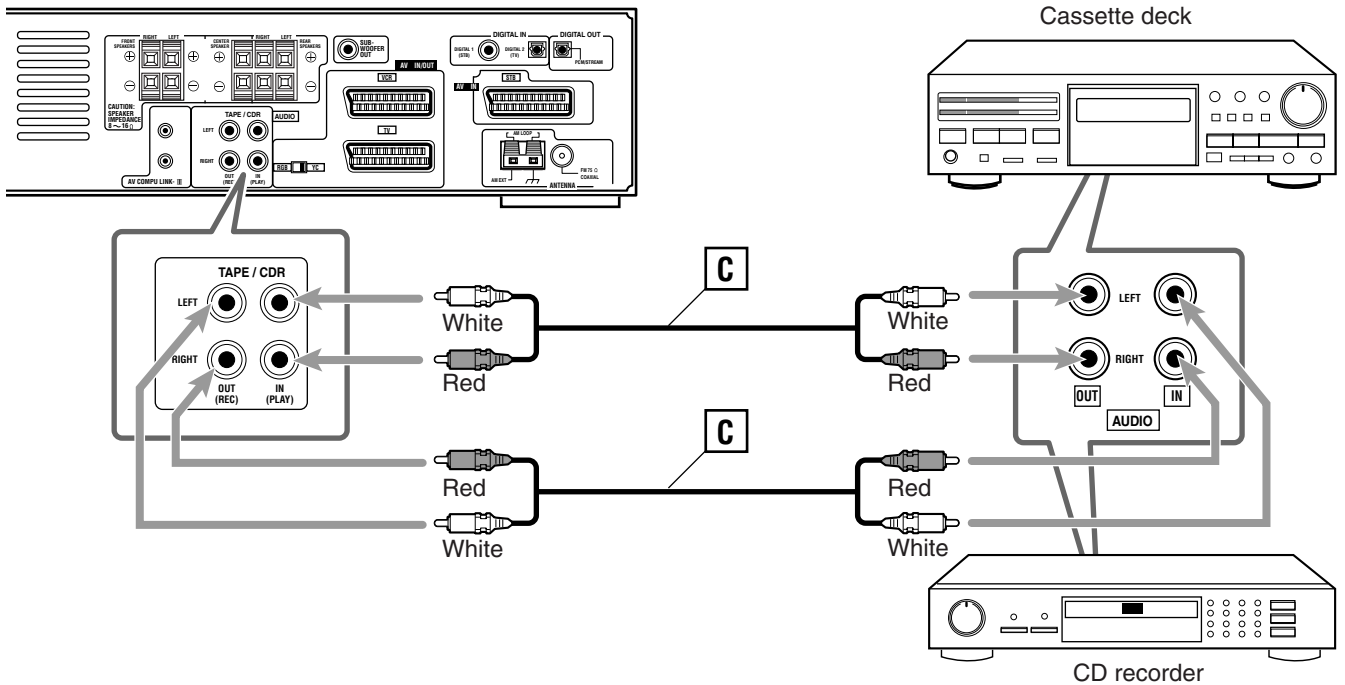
Cassette deck

FRONT SPEAKERS RIGHT LEFT CENTER SPEAKER RIGHT LEFT REAR SPEAKERS

SUB-WOOFER OUT

DIGITAL IN DIGITAL 1 (STB) DIGITAL 2 (TV)

DIGITAL OUT PCM/STREAM

AV IN/OUT VCR

STB AV IN

TV

CAUTION: SPEAKER IMPEDANCE 8 ～ 16 Ω

TAPE / CDR AUDIO LEFT RIGHT OUT (REC) IN (PLAY)

RGB YC

AM LOOP AM EXT FM 75 Ω COAXIAL ANTENNA

AV COMPU LINK- Ⅲ

TAPE / CDR

LEFT

RIGHT

OUT (REC)

IN (PLAY)

C

White

Red

White

Red

LEFT

RIGHT

OUT

IN

AUDIO

C

Red

White

Red

White

CD recorder